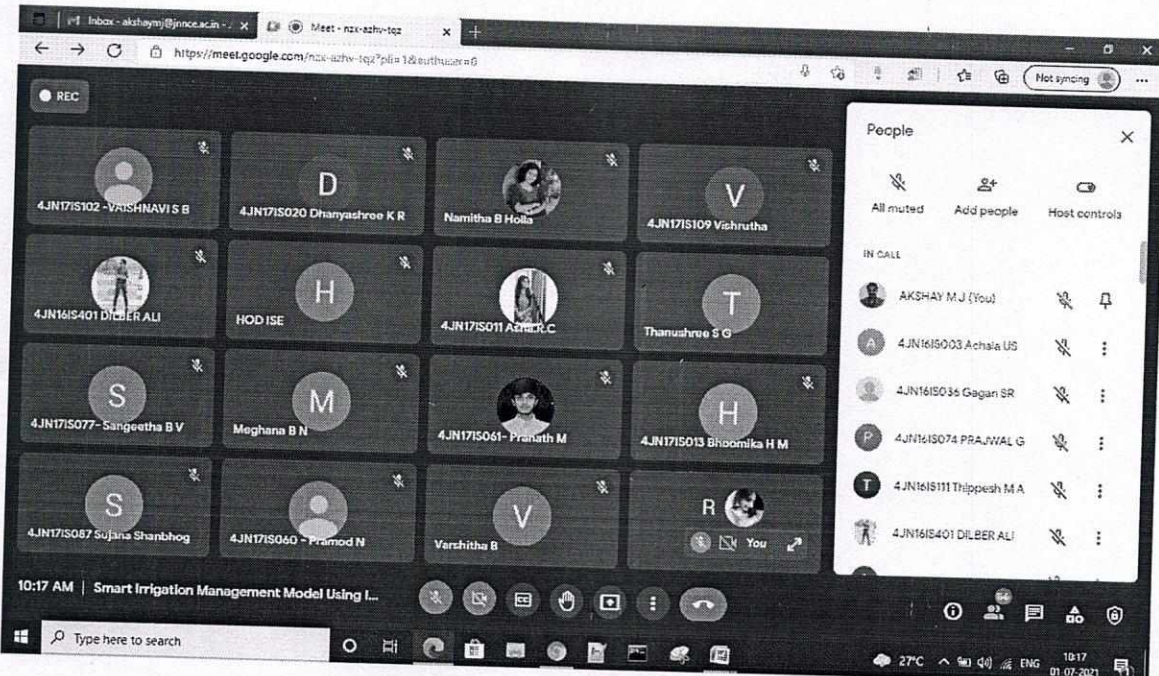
Inbox - akshaymj@jnnce.ac.in - ✕ Meet - nzx-azhv-tqz ✕ +

https://meet.google.com/nzx-azhv-tqz?pli=1&authuser=0

Not syncing

REC

4JN17IS102 - VAISHNAVI S B

D
4JN17IS020 Dhanyashree K R

Namitha B Holla

V
4JN17IS109 Vishrutha

4JN16IS401 DILBER ALI

H
HOD ISE

4JN17IS011 Ashik.R.C

T
Thanushree S G

S
4JN17IS077- Sangeetha B V

M
Meghana B N

4JN17IS061- Pranath M

H
4JN17IS013 Bhoomika H M

S
4JN17IS087 Sujana Shanbhog

4JN17IS060 - Pramod N

V
Varshitha B

R
You

People

All muted
Add people
Host controls

IN CALL

AKSHAY M J (You)

4JN16IS003 Achala US

4JN16IS036 Gagan SR

4JN16IS074 PRAJWAL G

4JN16IS111 Thippesh M A

4JN16IS401 DILBER ALI

10:17 AM | Smart Irrigation Management Model Using I...

Type here to search

27°C ENG 10:17 01-07-2021